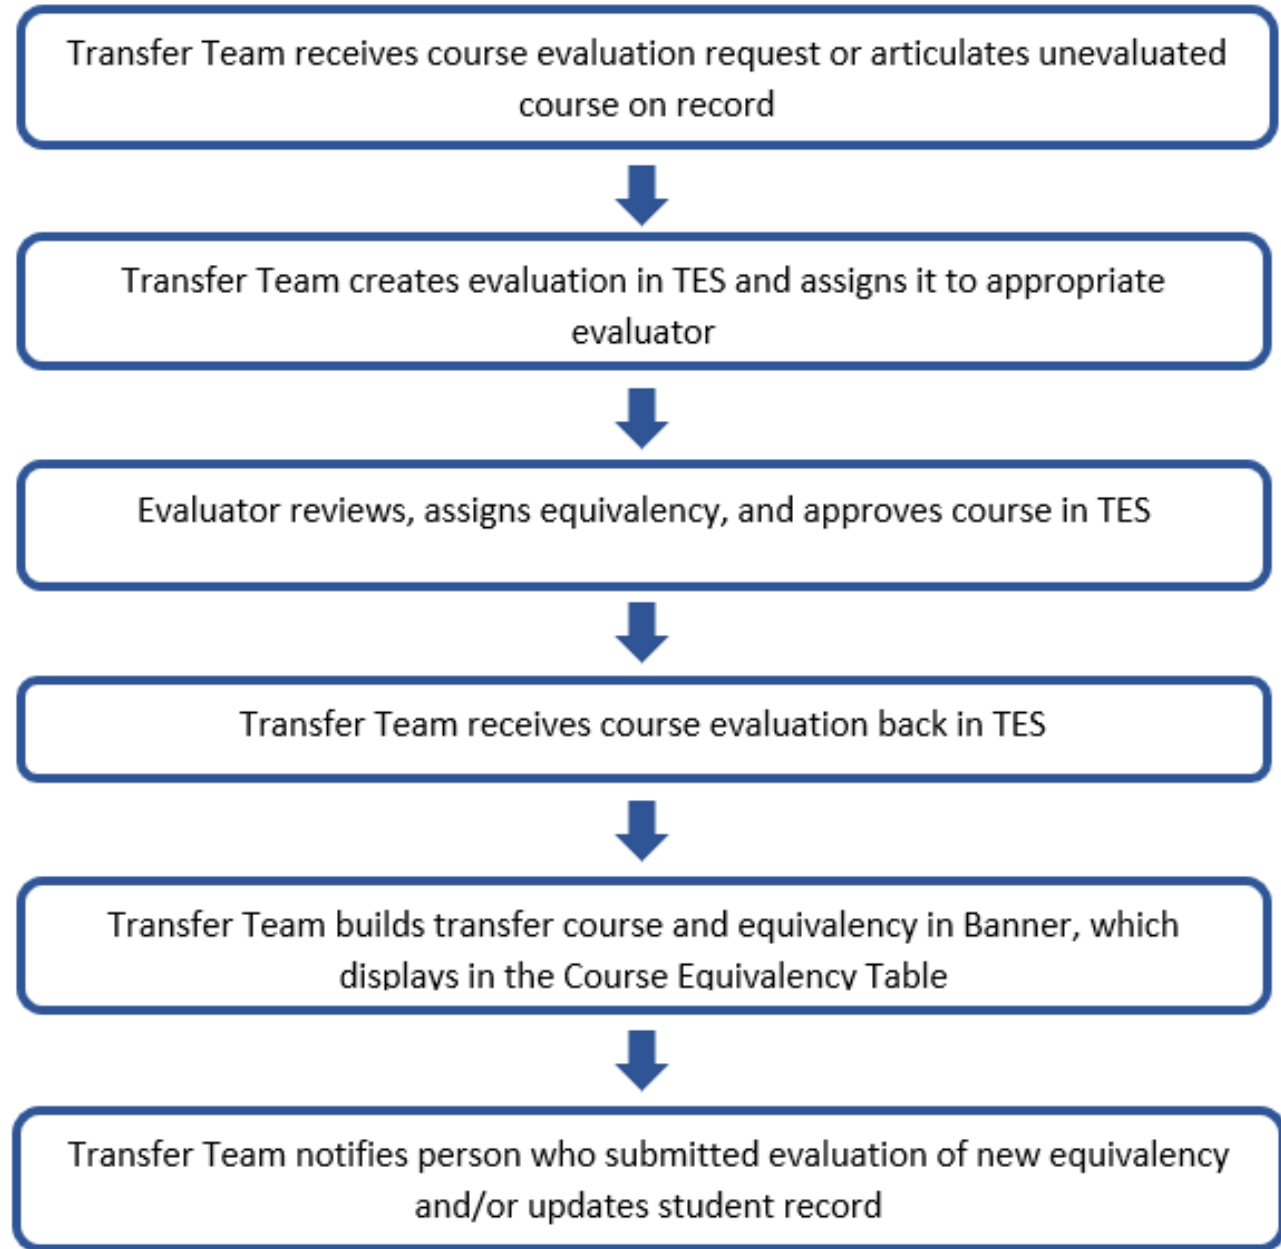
Transfer Team receives course evaluation request or articulates unevaluated course on record

Transfer Team creates evaluation in TES and assigns it to appropriate evaluator

Evaluator reviews, assigns equivalency, and approves course in TES

Transfer Team receives course evaluation back in TES

Transfer Team builds transfer course and equivalency in Banner, which displays in the Course Equivalency Table

Transfer Team notifies person who submitted evaluation of new equivalency and/or updates student record